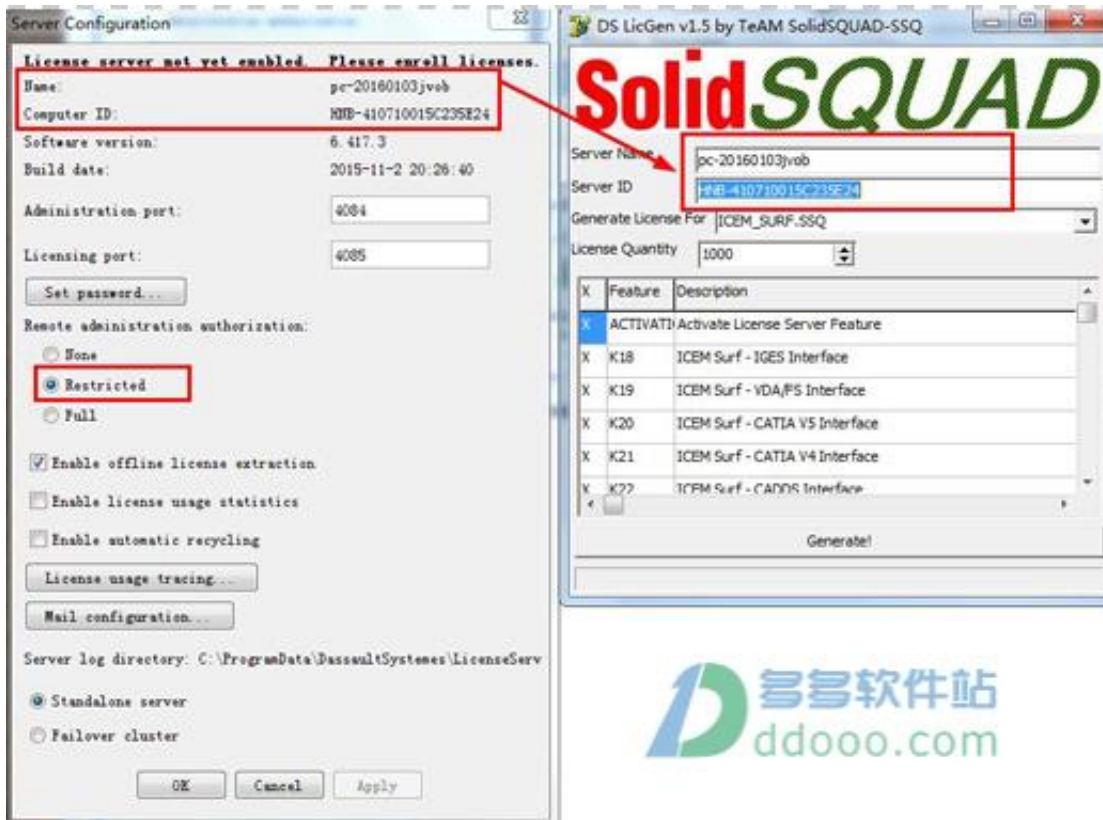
Server Configuration

License server not yet enabled. Please enroll licenses.

| | |
|---|---|
| Name: | pc-20160103jvob |
| Computer ID: | HNB-410710015C235E24 |
| Software version: | 6.417.3 |
| Build date: | 2015-11-2 20:26:40 |

Administration port: 4084

Licensing port: 4085

Set password...

Remote administration authorization:

None

Restricted

Full

Enable offline license extraction

Enable license usage statistics

Enable automatic recycling

License usage tracing...

Mail configuration...

Server log directory: C:\ProgramData\DassaultSystemes\LicenseServ

Standalone server

Failover cluster

OK Cancel Apply

DS LicGen v1.5 by TeAM SolidSQUAD-SSQ

SolidSQUAD

Server Name pc-20160103jvob

Server ID HNB-410710015C235E24

Generate License For ICEM_SURF.SSQ

License Quantity 1000

| X | Feature | Description |
|---|---|---|
| X | ACTIVATI | Activate License Server Feature |
| X | K18 | ICEM Surf - IGES Interface |
| X | K19 | ICEM Surf - VDA/FS Interface |
| X | K20 | ICEM Surf - CATIA V5 Interface |
| X | K21 | ICEM Surf - CATIA V4 Interface |
| X | K22 | ICEM Surf - CADDS Interface |

Generate!

多多软件站
ddooo.com